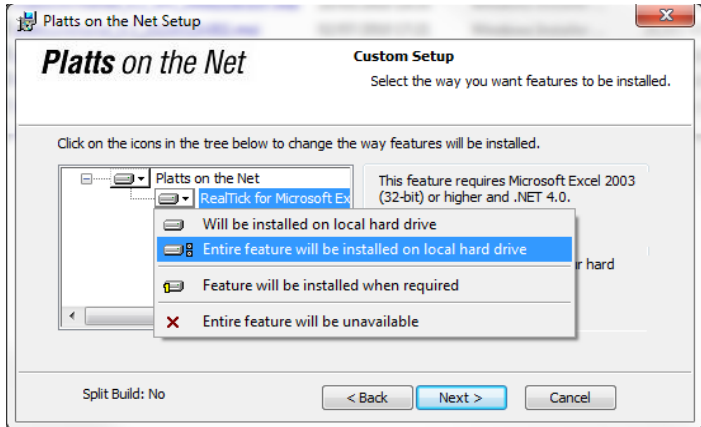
Platts on the Net Setup

Platts on the Net

Custom Setup

Select the way you want features to be installed.

Click on the icons in the tree below to change the way features will be installed.

Platts on the Net

RealTick for Microsoft Ex

This feature requires Microsoft Excel 2003 (32-bit) or higher and .NET 4.0.

Will be installed on local hard drive

Entire feature will be installed on local hard drive

Feature will be installed when required

Entire feature will be unavailable

r hard

Split Build: No

< Back

Next >

Cancel